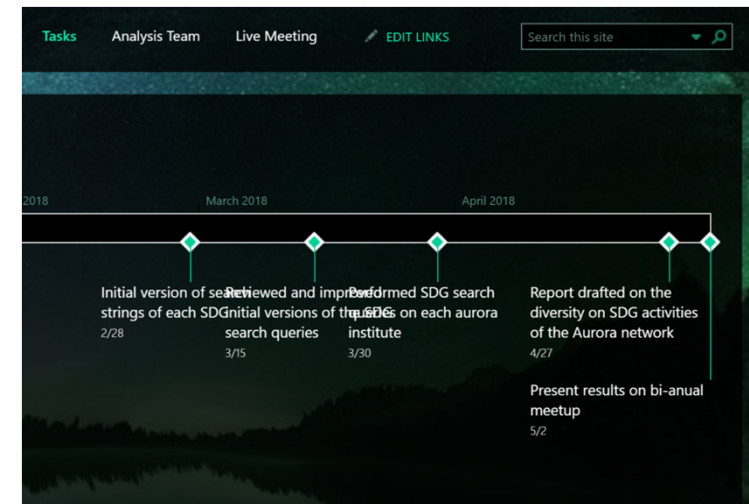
Tasks Analysis Team Live Meeting EDIT LINKS Search this site

2018 March 2018 April 2018

Initial version of search strings of each SDG
2/28

Reviewed and improved initial versions of the SDG search queries
3/15

Performed SDG search queries on each aurora institute
3/30

Report drafted on the diversity on SDG activities of the Aurora network
4/27

Present results on bi-anual meetup
5/2